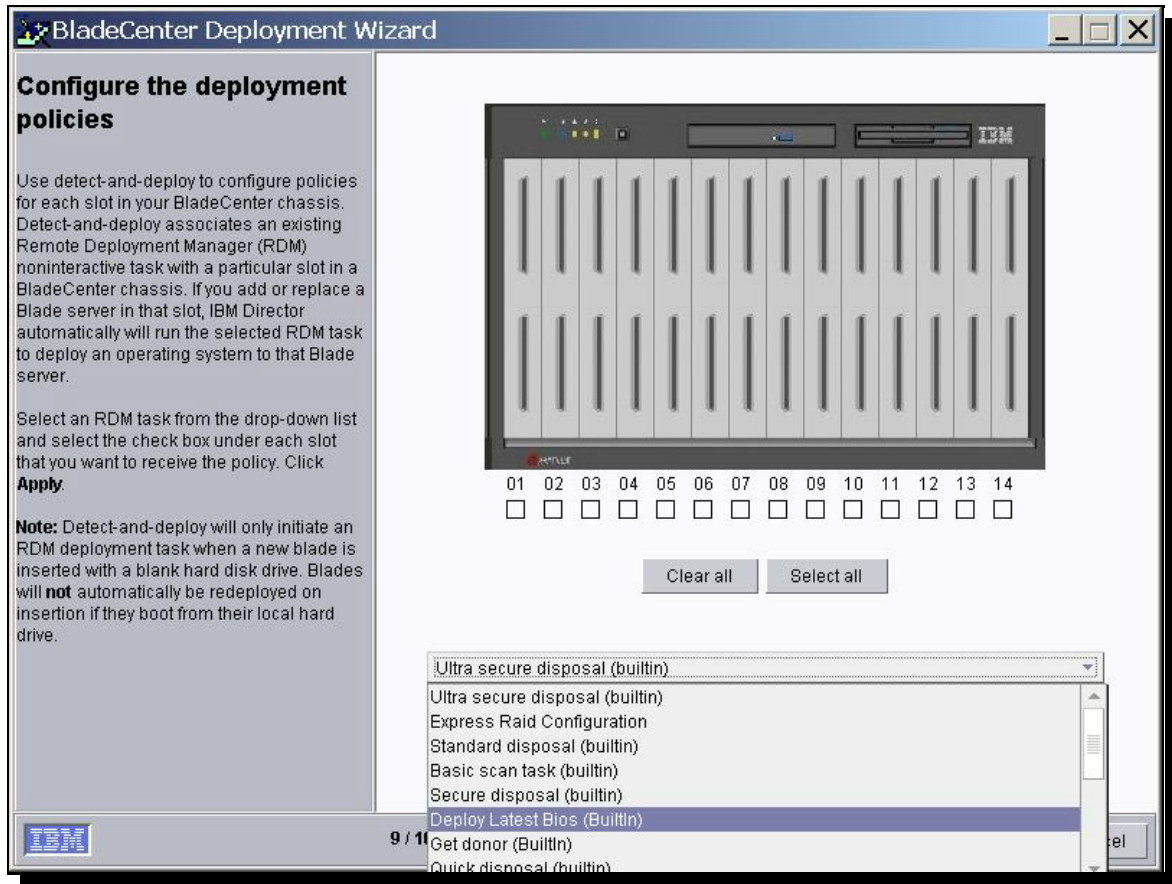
BladeCenter Deployment Wizard

Configure the deployment policies

Use detect-and-deploy to configure policies for each slot in your BladeCenter chassis. Detect-and-deploy associates an existing Remote Deployment Manager (RDM) noninteractive task with a particular slot in a BladeCenter chassis. If you add or replace a Blade server in that slot, IBM Director automatically will run the selected RDM task to deploy an operating system to that Blade server.

Select an RDM task from the drop-down list and select the check box under each slot that you want to receive the policy. Click **Apply**.

**Note:** Detect-and-deploy will only initiate an RDM deployment task when a new blade is inserted with a blank hard disk drive. Blades will **not** automatically be redeployed on insertion if they boot from their local hard drive.

IBM

01 02 03 04 05 06 07 08 09 10 11 12 13 14

Clear all Select all

Ultra secure disposal (builtin)

Ultra secure disposal (builtin)
Express Raid Configuration
Standard disposal (builtin)
Basic scan task (builtin)
Secure disposal (builtin)
Deploy Latest Bios (BuiltIn)
Get donor (BuiltIn)
Quick disposal (builtin)

IBM

9 / 1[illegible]

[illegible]el